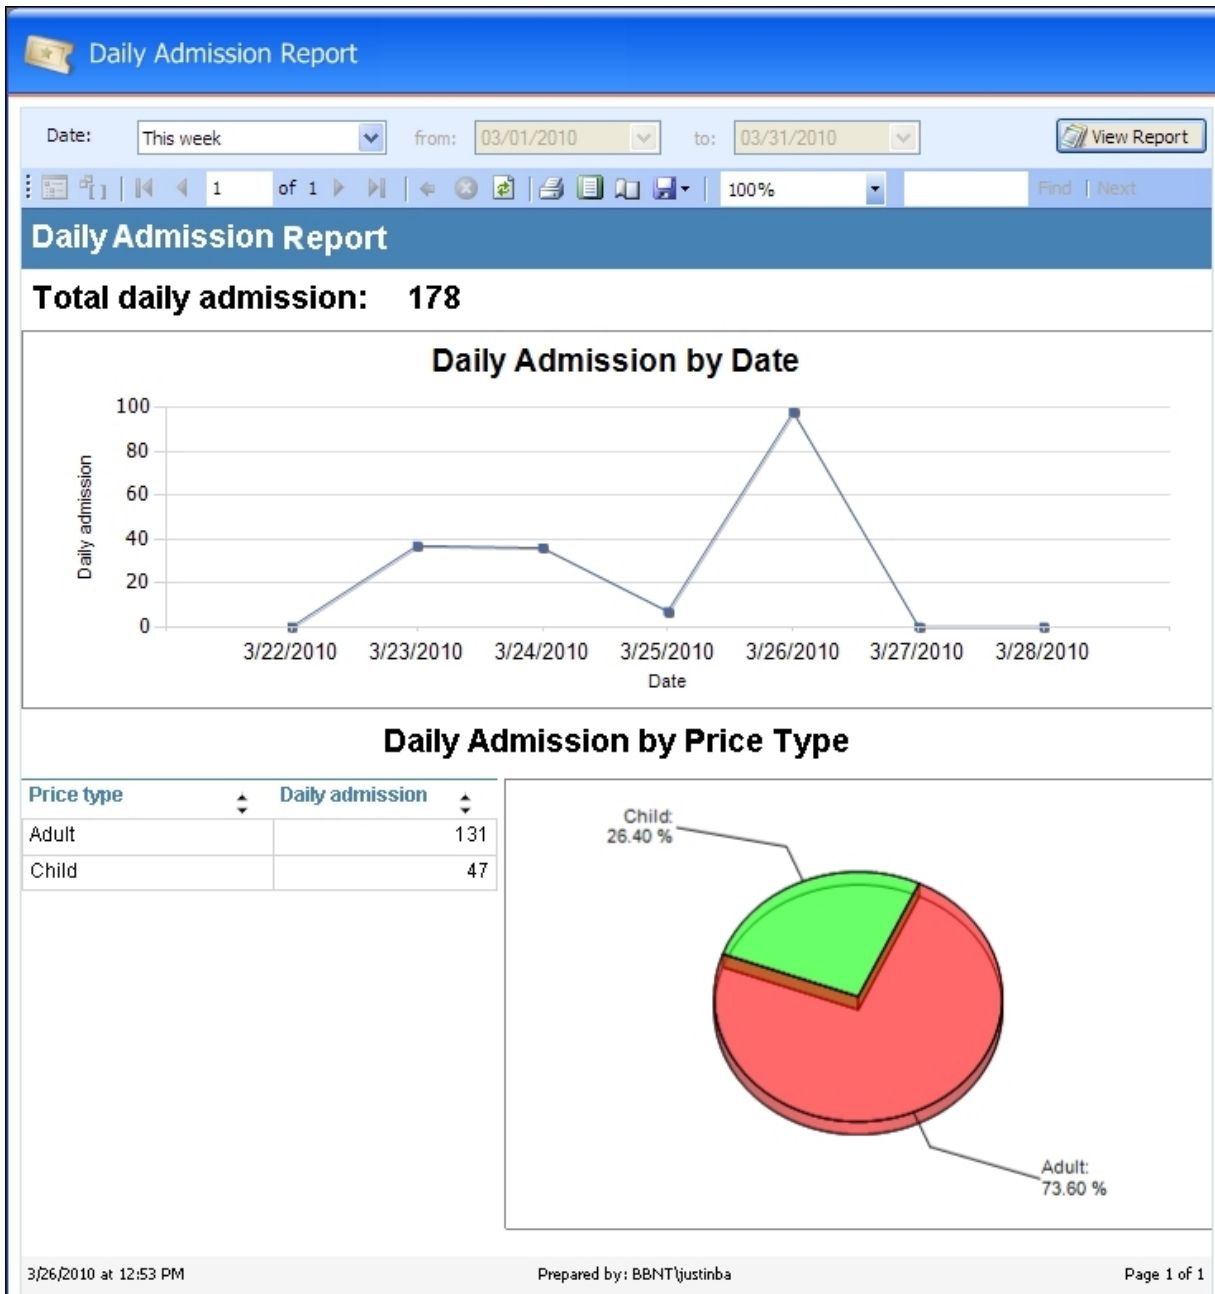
Daily Admission Report

Date: This week from: 03/01/2010 to: 03/31/2010 View Report

1 of 1 100% Find | Next

Daily Admission Report

Total daily admission: 178

Daily Admission by Date

Daily admission

100
80
60
40
20
0

3/22/2010 3/23/2010 3/24/2010 3/25/2010 3/26/2010 3/27/2010 3/28/2010

Date

Daily Admission by Price Type

| Price type | Daily admission |
|---|---|
| Adult | 131 |
| Child | 47 |

Child: 26.40 %

Adult: 73.60 %

3/26/2010 at 12:53 PM Prepared by: BBNT\justinba Page 1 of 1